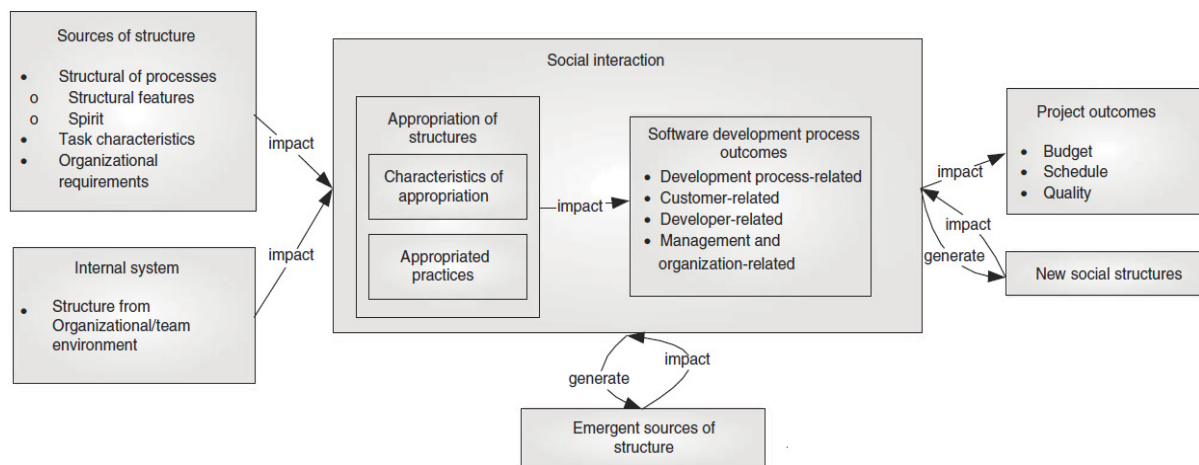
Sources of structure

- Structural of processes
 o Structural features
 o Spirit
- Task characteristics
- Organizational requirements

impact

Internal system

- Structure from Organizational/team environment

impact

Social interaction

Appropriation of structures

Characteristics of appropriation

Appropriated practices

impact

Software development process outcomes

- Development process-related
- Customer-related
- Developer-related
- Management and organization-related

impact

Project outcomes

- Budget
- Schedule
- Quality

impact

generate

New social structures

generate

impact

Emergent sources of structure